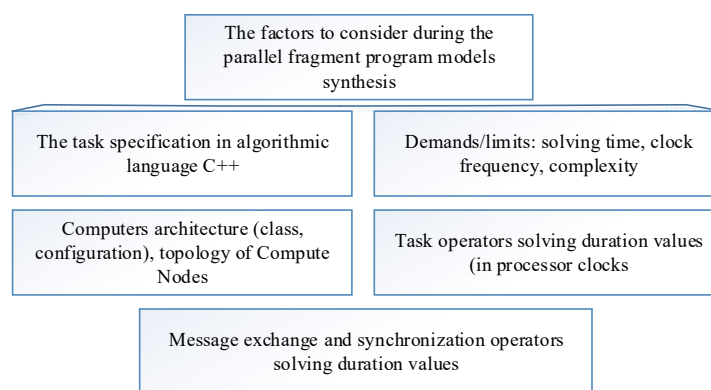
The factors to consider during the parallel fragment program models synthesis

The task specification in algorithmic language C++

Demands/limits: solving time, clock frequency, complexity

Computers architecture (class, configuration), topology of Compute Nodes

Task operators solving duration values (in processor clocks

Message exchange and synchronization operators solving duration values